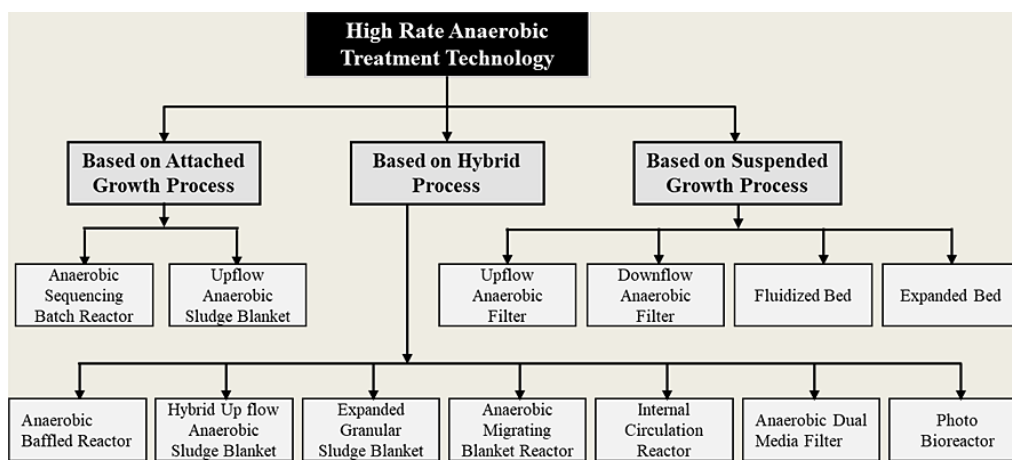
High Rate Anaerobic Treatment Technology

Based on Attached Growth Process

Based on Hybrid Process

Based on Suspended Growth Process

Anaerobic Sequencing Batch Reactor

Upflow Anaerobic Sludge Blanket

Upflow Anaerobic Filter

Downflow Anaerobic Filter

Fluidized Bed

Expanded Bed

Anaerobic Baffled Reactor

Hybrid Up flow Anaerobic Sludge Blanket

Expanded Granular Sludge Blanket

Anaerobic Migrating Blanket Reactor

Internal Circulation Reactor

Anaerobic Dual Media Filter

Photo Bioreactor